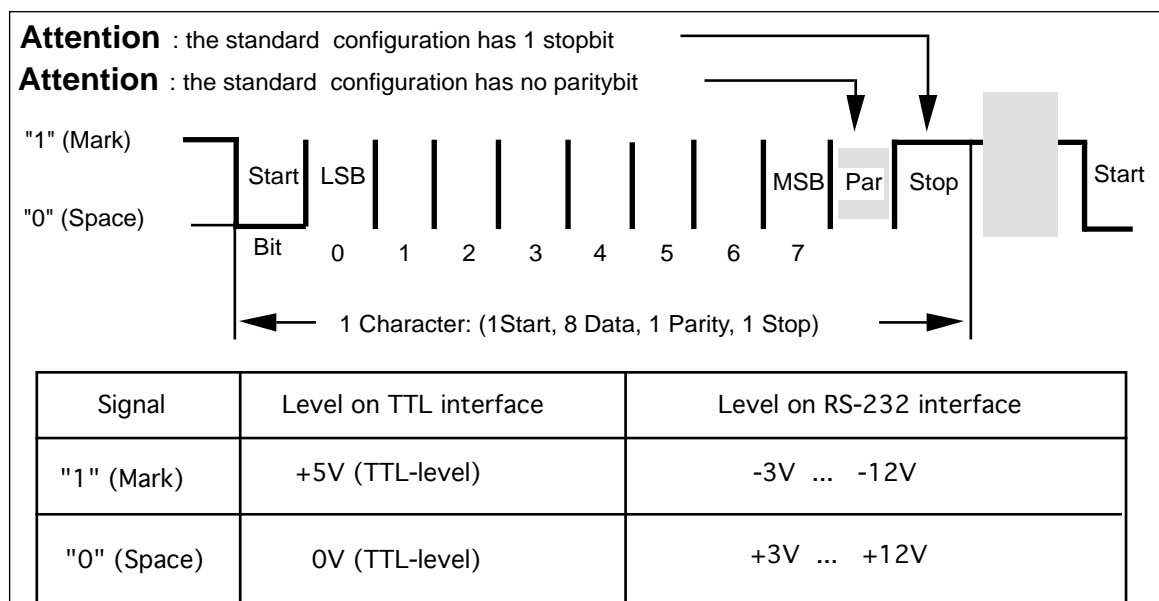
**Attention** : the standard configuration has 1 stopbit

**Attention** : the standard configuration has no paritybit

"1" (Mark)

"0" (Space)

Start Bit

LSB

MSB

Par

Stop

Start

0 1 2 3 4 5 6 7

1 Character: (1Start, 8 Data, 1 Parity, 1 Stop)

| Signal | Level on TTL interface | Level on RS-232 interface |
|---|---|---|
| "1" (Mark) | +5V (TTL-level) | -3V ... -12V |
| "0" (Space) | 0V (TTL-level) | +3V ... +12V |